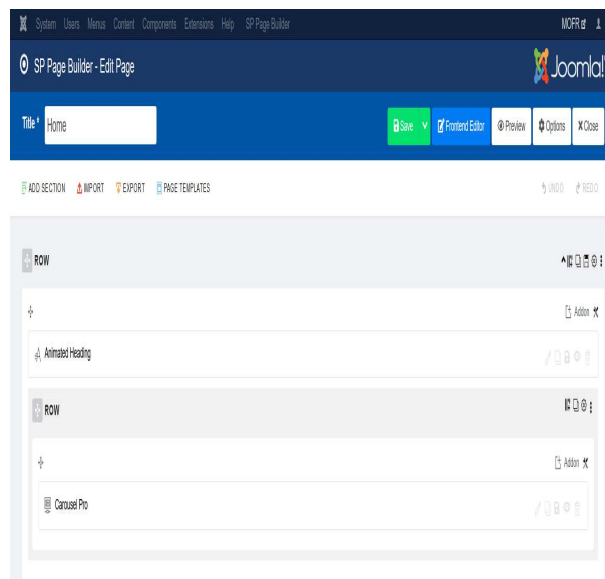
System Users Menus Content Components Extensions Help SP Page Builder

MOFR

SP Page Builder - Edit Page

Joomla!

Title * Home

Save

Frontend Editor

Preview

Options

Close

ADD SECTION IMPORT EXPORT PAGE TEMPLATES

UNDO REDO

ROW

Addon

Animated Heading

ROW

Addon

Carousel Pro